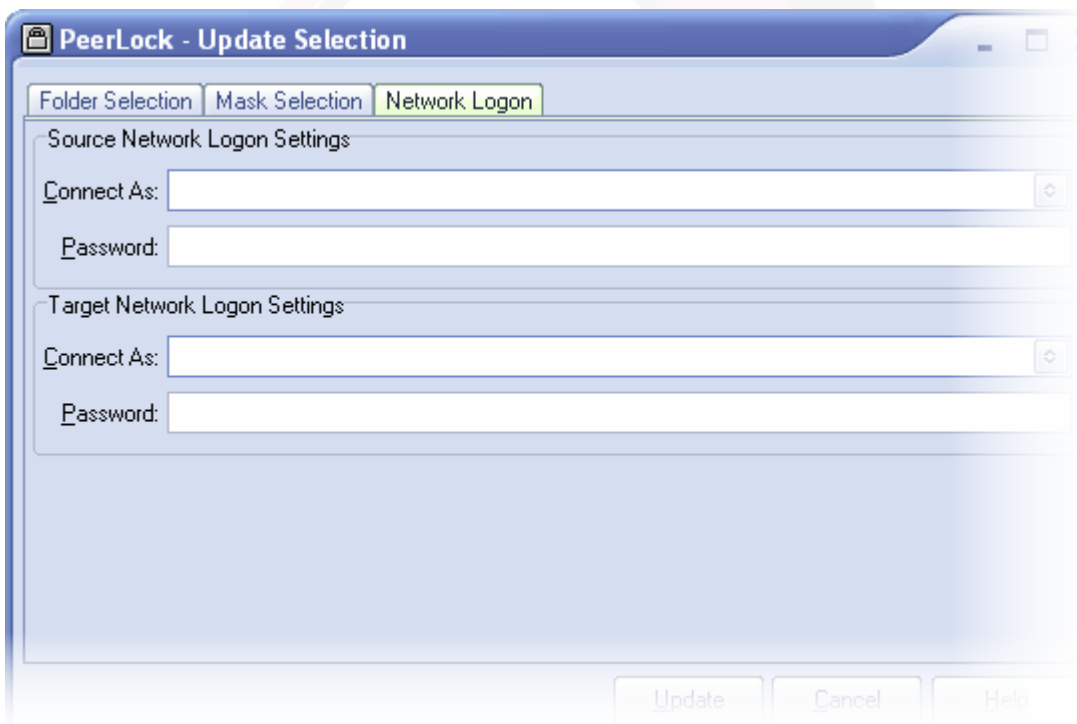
PeerLock - Update Selection

Folder Selection | Mask Selection | Network Logon

Source Network Logon Settings

Connect As:

Password:

Target Network Logon Settings

Connect As:

Password:

Update Cancel Help